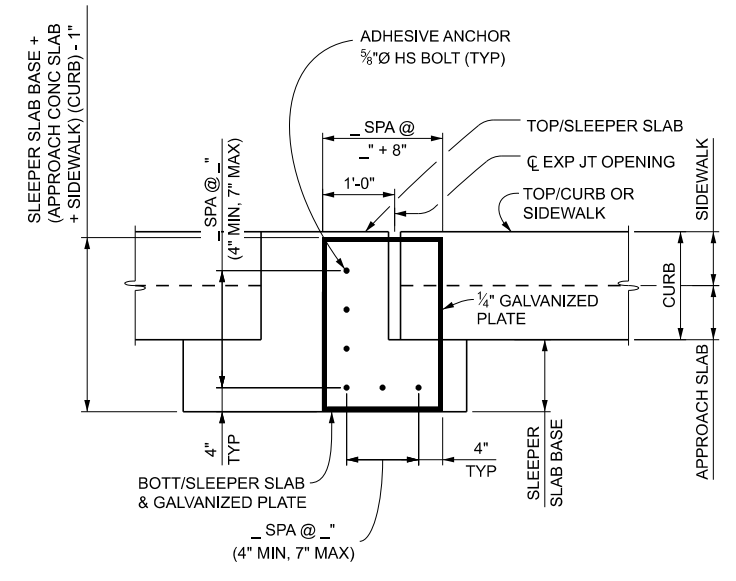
SLEEPER SLAB BASE + (APPROACH CONC SLAB + SIDEWALK) (CURB) - 1"

ADHESIVE ANCHOR
$\frac{5}{8}$"Ø HS BOLT (TYP)

_ SPA @
_" + 8"

TOP/SLEEPER SLAB

℄ EXP JT OPENING

1'-0"

TOP/CURB OR SIDEWALK

SIDEWALK

_ SPA @ _"
(4" MIN, 7" MAX)

CURB

$\frac{1}{4}$" GALVANIZED PLATE

APPROACH SLAB

4"
TYP

4"
TYP

BOTT/SLEEPER SLAB & GALVANIZED PLATE

SLEEPER SLAB BASE

_ SPA @ _"
(4" MIN, 7" MAX)